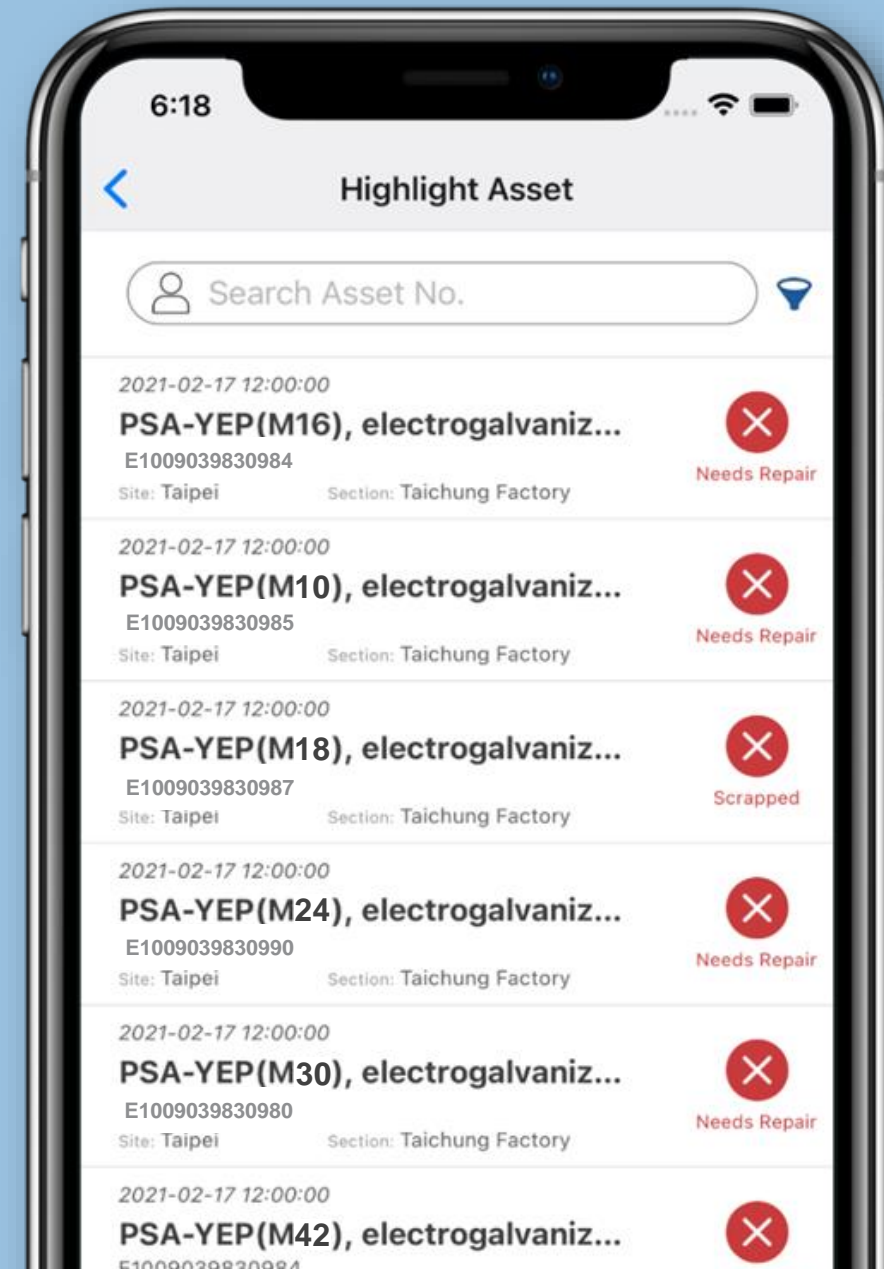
6:18

Highlight Asset

Search Asset No.

2021-02-17 12:00:00
PSA-YEP(M16), electrogalvaniz...
E1009039830984
Site: Taipei Section: Taichung Factory
Needs Repair

2021-02-17 12:00:00
PSA-YEP(M10), electrogalvaniz...
E1009039830985
Site: Taipei Section: Taichung Factory
Needs Repair

2021-02-17 12:00:00
PSA-YEP(M18), electrogalvaniz...
E1009039830987
Site: Taipei Section: Taichung Factory
Scrapped

2021-02-17 12:00:00
PSA-YEP(M24), electrogalvaniz...
E1009039830990
Site: Taipei Section: Taichung Factory
Needs Repair

2021-02-17 12:00:00
PSA-YEP(M30), electrogalvaniz...
E1009039830980
Site: Taipei Section: Taichung Factory
Needs Repair

2021-02-17 12:00:00
PSA-YEP(M42), electrogalvaniz...
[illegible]